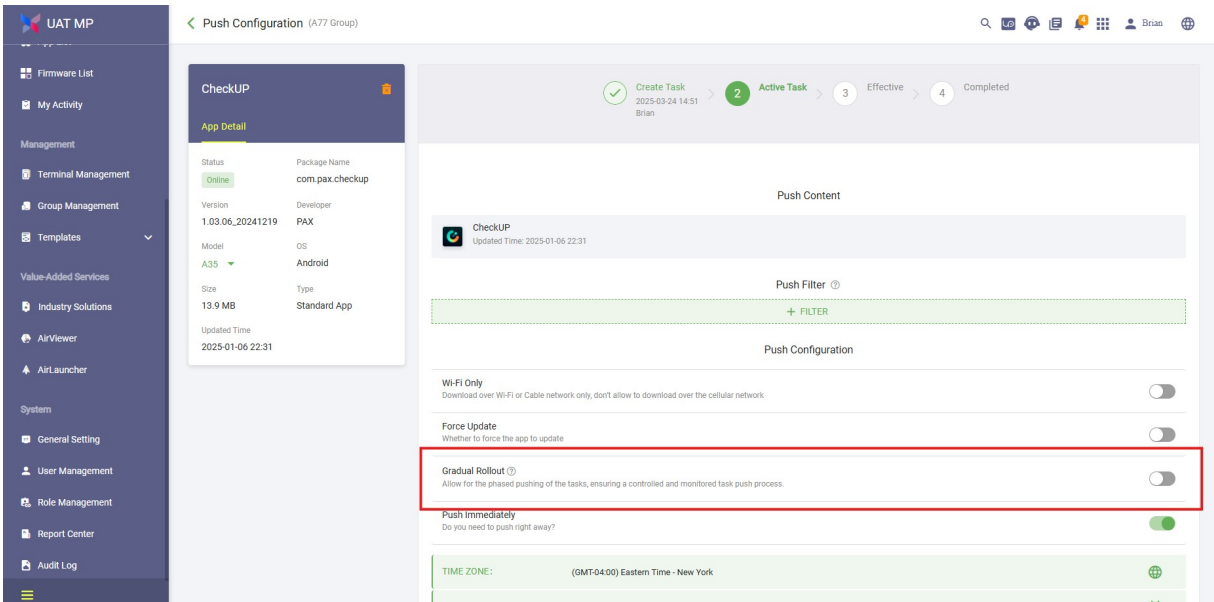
UAT MP

Firmware List
My Activity
Management
Terminal Management
Group Management
Templates
Value-Added Services
Industry Solutions
AirViewer
AirLauncher
System
General Setting
User Management
Role Management
Report Center
Audit Log

Push Configuration (A77 Group)

4

Brian

CheckUP

App Detail

Status
Online

Package Name
com.pax.checkup

Version
1.03.06_20241219

Developer
PAX

Model
A35

OS
Android

Size
13.9 MB

Type
Standard App

Updated Time
2025-01-06 22:31

Create Task
2025-03-24 14:51
Brian

2 Active Task

3 Effective

4 Completed

Push Content

CheckUP
Updated Time: 2025-01-06 22:31

Push Filter

+ FILTER

Push Configuration

Wi-Fi Only
Download over Wi-Fi or Cable network only, don't allow to download over the cellular network

Force Update
Whether to force the app to update

Gradual Rollout
Allow for the phased pushing of the tasks, ensuring a controlled and monitored task push process.

Push Immediately
Do you need to push right away?

TIME ZONE:
(GMT-04:00) Eastern Time - New York